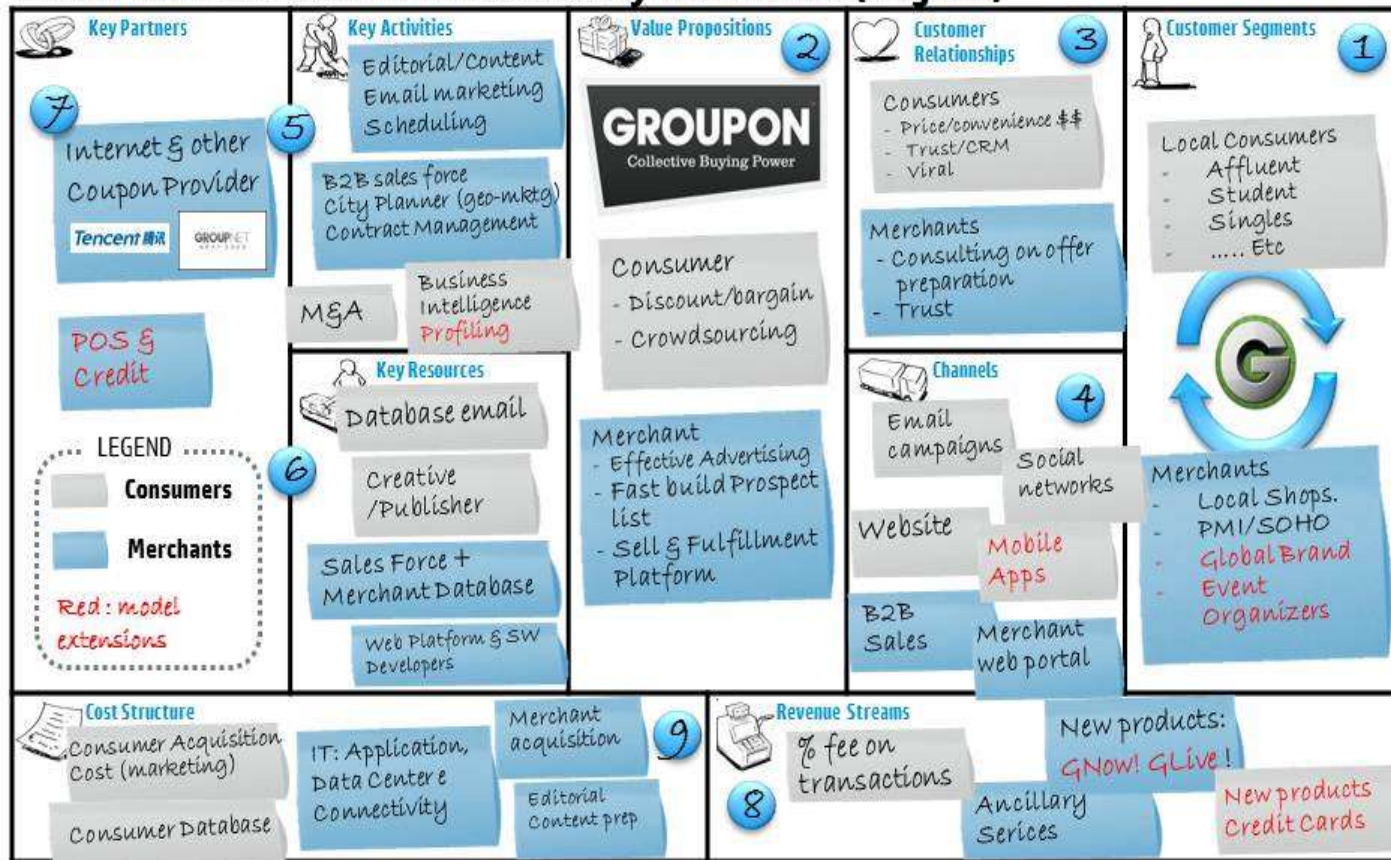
Key Partners

7

Internet & other Coupon Provider

Tencent 腾讯

GROUPNET

POS & Credit

LEGEND

Consumers

Merchants

Red : model extensions

Key Activities

5

Editorial/Content
Email marketing
Scheduling

B2B sales force
City Planner (geo-mktg)
Contract Management

M&A

Business Intelligence
Profiling

Key Resources

6

Database email

Creative /Publisher

Sales Force + Merchant Database

Web Platform & SW Developers

Value Propositions

2

GROUPON
Collective Buying Power

Consumer
- Discount/bargain
- Crowdsourcing

Merchant
- Effective Advertising
- Fast build Prospect list
- Sell & Fulfillment Platform

Customer Relationships

3

Consumers
- Price/convenience $$
- Trust/CRM
- Viral

Merchants
- Consulting on offer preparation
- Trust

Channels

4

Email campaigns

Social networks

Website

Mobile Apps

B2B Sales

Merchant web portal

Customer Segments

1

Local Consumers
- Affluent
- Student
- Singles
- ..... Etc

G

Merchants
- Local Shops.
- PMI/SOHO
- Global Brand
- Event Organizers

Cost Structure

Consumer Acquisition Cost (marketing)

Consumer Database

IT: Application, Data Centre e Connectivity

Merchant acquisition

Editorial Content prep

9

Revenue Streams

8

% fee on transactions

New products: GNow! GLive!

Ancillary Serices

New products Credit Cards